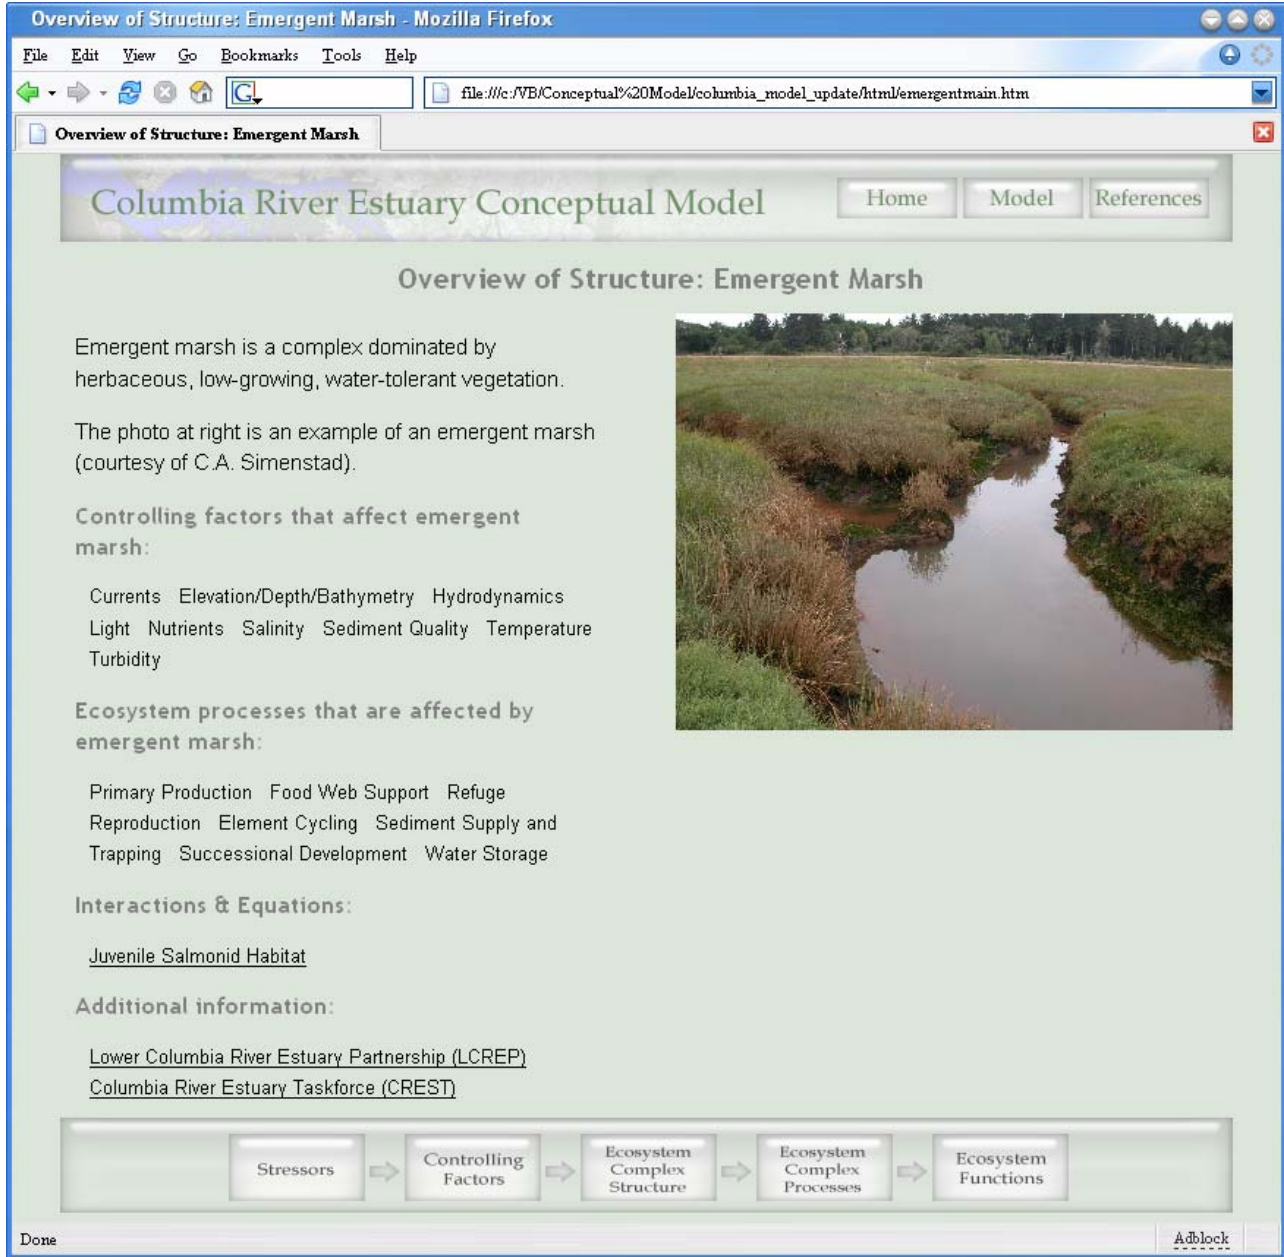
Overview of Structure: Emergent Marsh - Mozilla Firefox

File Edit View Go Bookmarks Tools Help

file:///c:/VB/Conceptual%20Model/columbia_model_update/html/emergentmain.htm

Overview of Structure: Emergent Marsh

Columbia River Estuary Conceptual Model

Home Model References

Overview of Structure: Emergent Marsh

Emergent marsh is a complex dominated by herbaceous, low-growing, water-tolerant vegetation.

The photo at right is an example of an emergent marsh (courtesy of C.A. Simenstad).

Controlling factors that affect emergent marsh:

Currents Elevation/Depth/Bathymetry Hydrodynamics Light Nutrients Salinity Sediment Quality Temperature Turbidity

Ecosystem processes that are affected by emergent marsh:

Primary Production Food Web Support Refuge Reproduction Element Cycling Sediment Supply and Trapping Successional Development Water Storage

Interactions & Equations:

Juvenile Salmonid Habitat

Additional information:

Lower Columbia River Estuary Partnership (LCREP)
Columbia River Estuary Taskforce (CREST)

Stressors Controlling Factors Ecosystem Complex Structure Ecosystem Complex Processes Ecosystem Functions

Done

Adblock